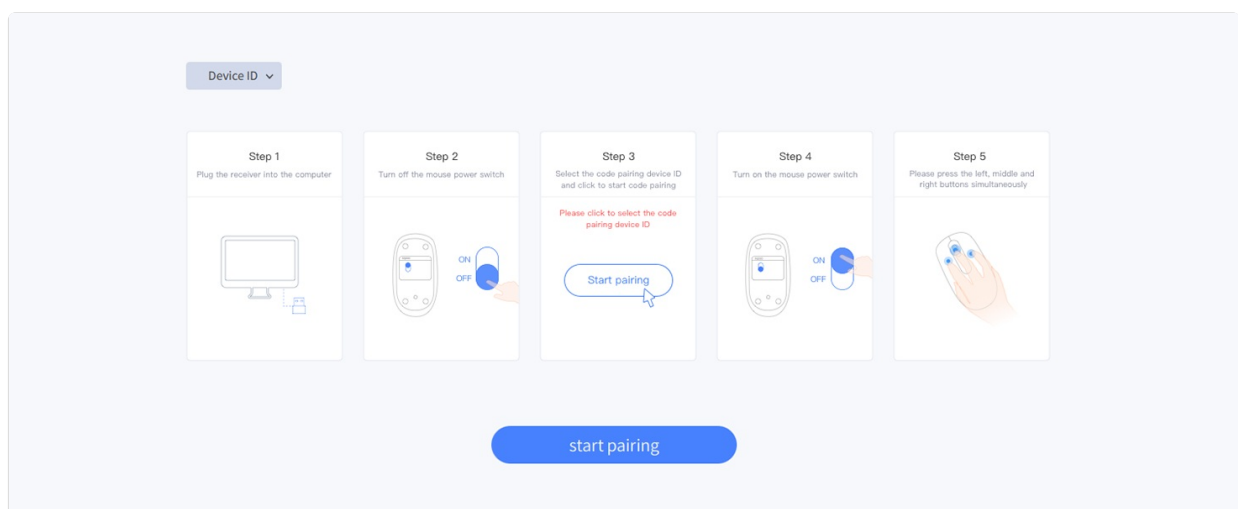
Device ID

Step 1
Plug the receiver into the computer

Step 2
Turn off the mouse power switch

ON
OFF

Step 3
Select the code pairing device ID and click to start code pairing

Please click to select the code pairing device ID

Start pairing

Step 4
Turn on the mouse power switch

ON
OFF

Step 5
Please press the left, middle and right buttons simultaneously

start pairing